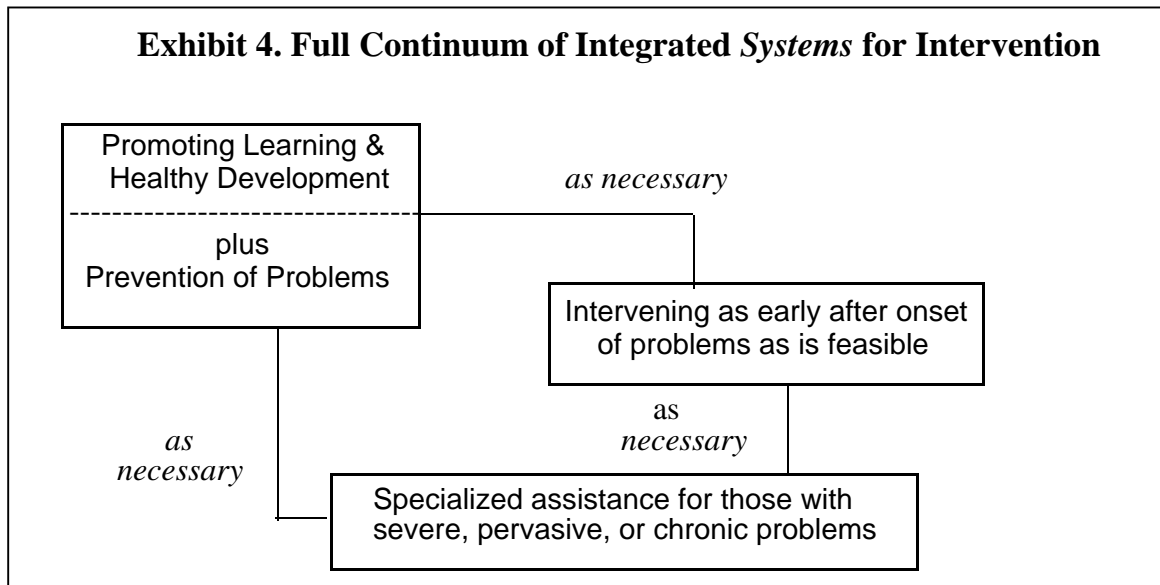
**Exhibit 4. Full Continuum of Integrated *Systems* for Intervention**

Promoting Learning & Healthy Development

plus Prevention of Problems

*as necessary*

Intervening as early after onset of problems as is feasible

as *necessary*

*as necessary*

Specialized assistance for those with severe, pervasive, or chronic problems